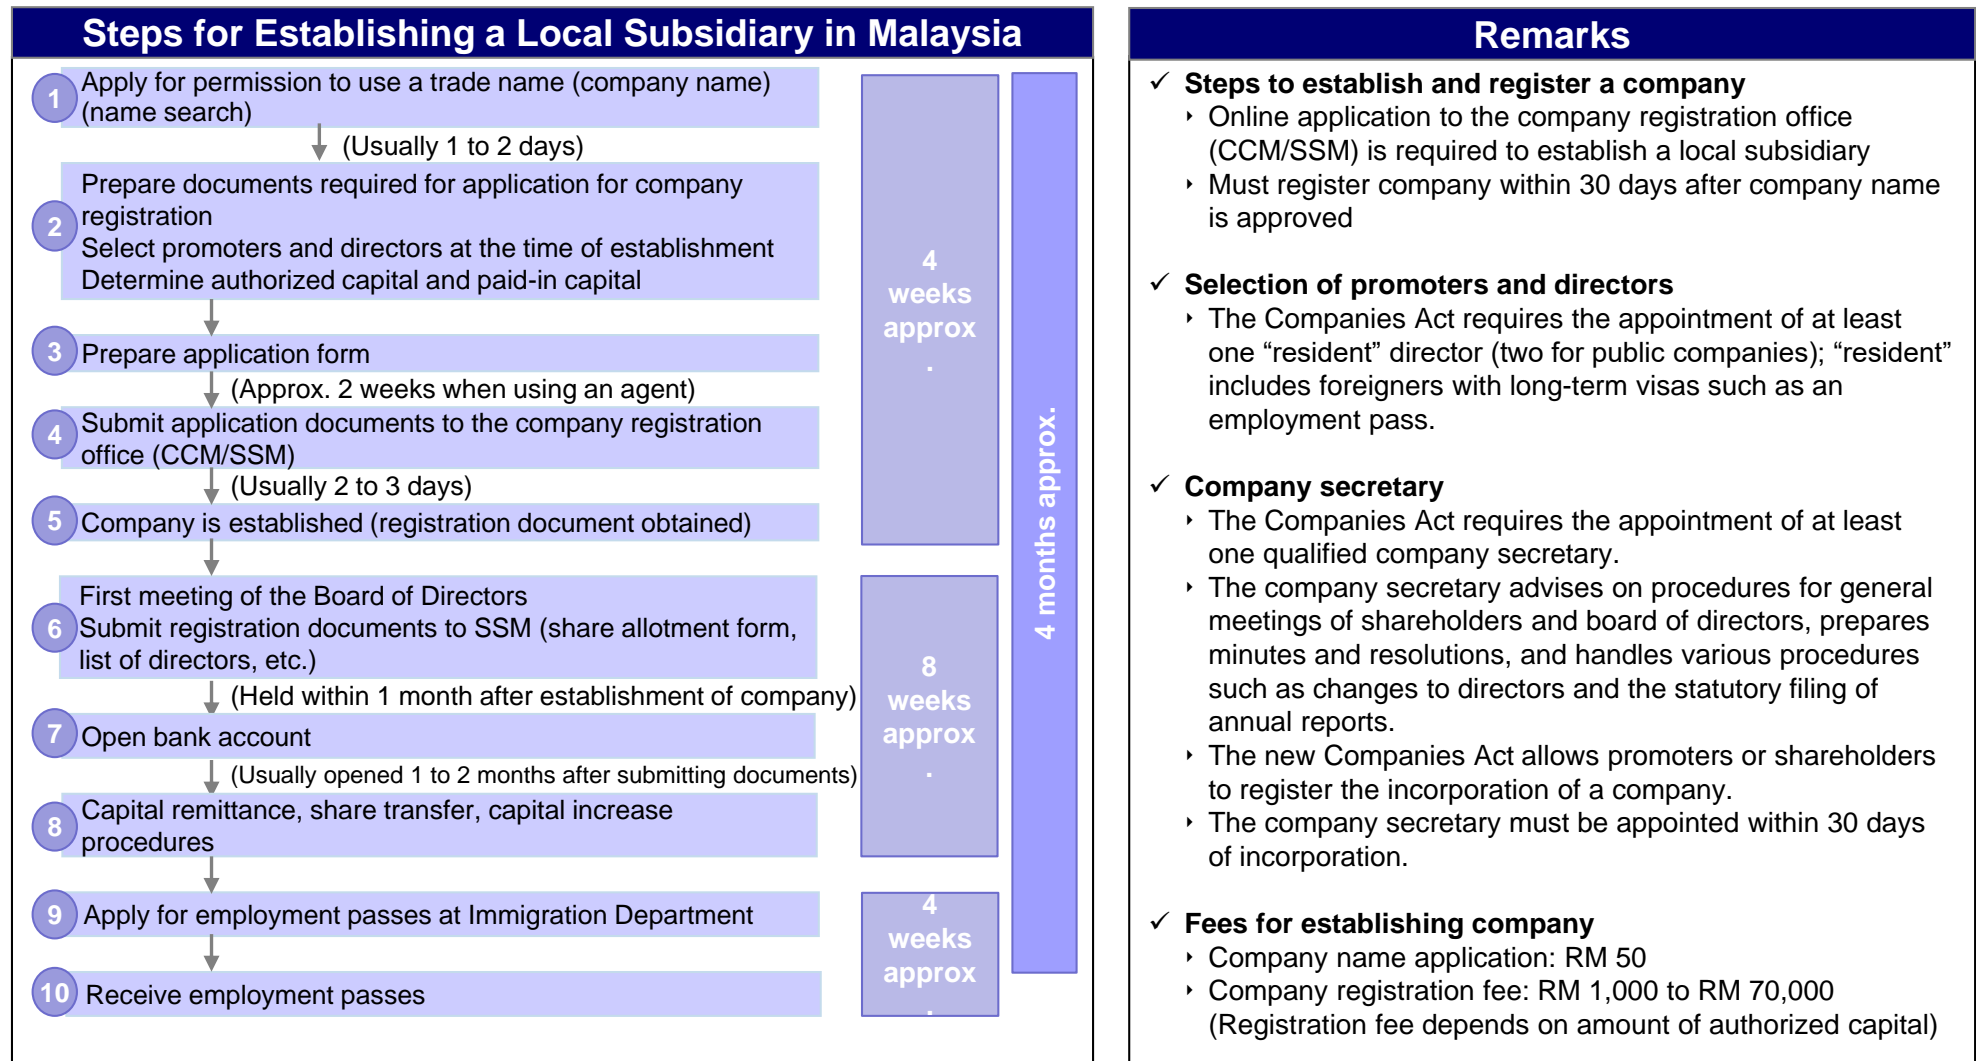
Steps for Establishing a Local Subsidiary in Malaysia

1 Apply for permission to use a trade name (company name) (name search)

(Usually 1 to 2 days)

2 Prepare documents required for application for company registration
Select promoters and directors at the time of establishment
Determine authorized capital and paid-in capital

3 Prepare application form

(Approx. 2 weeks when using an agent)

4 Submit application documents to the company registration office (CCM/SSM)

(Usually 2 to 3 days)

5 Company is established (registration document obtained)

6 First meeting of the Board of Directors
Submit registration documents to SSM (share allotment form, list of directors, etc.)

(Held within 1 month after establishment of company)

7 Open bank account

(Usually opened 1 to 2 months after submitting documents)

8 Capital remittance, share transfer, capital increase procedures

9 Apply for employment passes at Immigration Department

10 Receive employment passes

4 weeks approx.

8 weeks approx.

4 weeks approx.

4 months approx.

Remarks

✓ Steps to establish and register a company
‣ Online application to the company registration office (CCM/SSM) is required to establish a local subsidiary
‣ Must register company within 30 days after company name is approved

✓ Selection of promoters and directors
‣ The Companies Act requires the appointment of at least one “resident” director (two for public companies); “resident” includes foreigners with long-term visas such as an employment pass.

✓ Company secretary
‣ The Companies Act requires the appointment of at least one qualified company secretary.
‣ The company secretary advises on procedures for general meetings of shareholders and board of directors, prepares minutes and resolutions, and handles various procedures such as changes to directors and the statutory filing of annual reports.
‣ The new Companies Act allows promoters or shareholders to register the incorporation of a company.
‣ The company secretary must be appointed within 30 days of incorporation.

✓ Fees for establishing company
‣ Company name application: RM 50
‣ Company registration fee: RM 1,000 to RM 70,000 (Registration fee depends on amount of authorized capital)